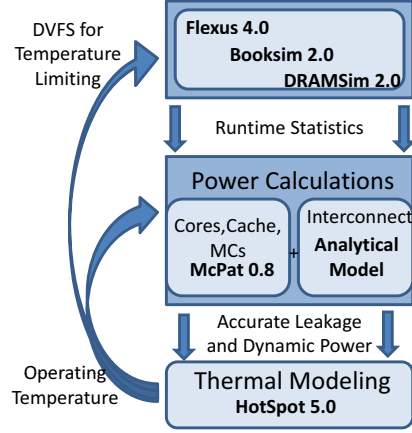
DVFS for Temperature Limiting

Flexus 4.0
Booksim 2.0
DRAMSim 2.0

Runtime Statistics

Power Calculations

Cores,Cache, MCs
McPat 0.8

+

Interconnect
Analytical Model

Accurate Leakage and Dynamic Power

Operating Temperature

Thermal Modeling
HotSpot 5.0